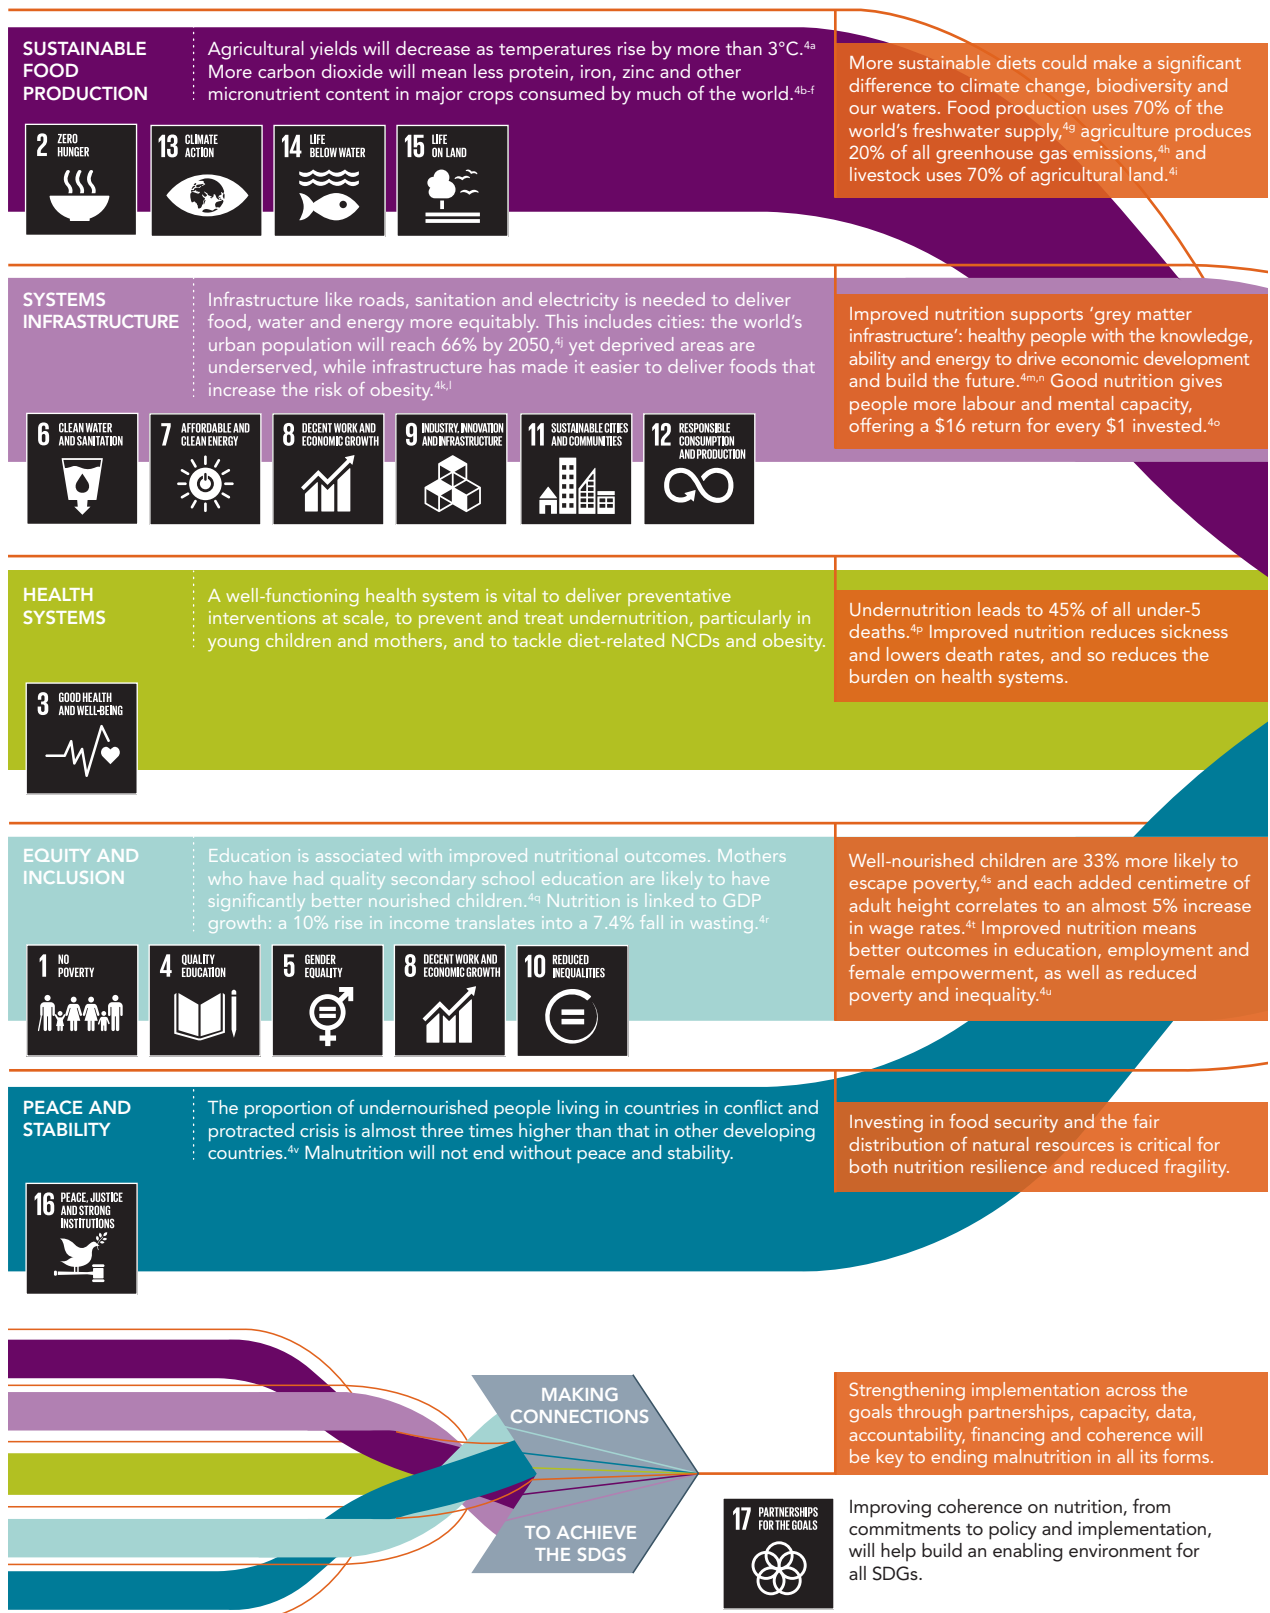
SUSTAINABLE FOOD PRODUCTION

Agricultural yields will decrease as temperatures rise by more than 3°C.$^{4a}$ More carbon dioxide will mean less protein, iron, zinc and other micronutrient content in major crops consumed by much of the world.$^{4b-f}$

2 ZERO HUNGER
13 CLIMATE ACTION
14 LIFE BELOW WATER
15 LIFE ON LAND

More sustainable diets could make a significant difference to climate change, biodiversity and our waters. Food production uses 70% of the world's freshwater supply,$^{4g}$ agriculture produces 20% of all greenhouse gas emissions,$^{4h}$ and livestock uses 70% of agricultural land.$^{4i}$

SYSTEMS INFRASTRUCTURE

Infrastructure like roads, sanitation and electricity is needed to deliver food, water and energy more equitably. This includes cities: the world's urban population will reach 66% by 2050,$^{4j}$ yet deprived areas are underserved, while infrastructure has made it easier to deliver foods that increase the risk of obesity.$^{4k,l}$

6 CLEAN WATER AND SANITATION
7 AFFORDABLE AND CLEAN ENERGY
8 DECENT WORK AND ECONOMIC GROWTH
9 INDUSTRY, INNOVATION AND INFRASTRUCTURE
11 SUSTAINABLE CITIES AND COMMUNITIES
12 RESPONSIBLE CONSUMPTION AND PRODUCTION

Improved nutrition supports 'grey matter infrastructure': healthy people with the knowledge, ability and energy to drive economic development and build the future.$^{4m,n}$ Good nutrition gives people more labour and mental capacity, offering a $16 return for every $1 invested.$^{4o}$

HEALTH SYSTEMS

A well-functioning health system is vital to deliver preventative interventions at scale, to prevent and treat undernutrition, particularly in young children and mothers, and to tackle diet-related NCDs and obesity.

3 GOOD HEALTH AND WELL-BEING

Undernutrition leads to 45% of all under-5 deaths.$^{4p}$ Improved nutrition reduces sickness and lowers death rates, and so reduces the burden on health systems.

EQUITY AND INCLUSION

Education is associated with improved nutritional outcomes. Mothers who have had quality secondary school education are likely to have significantly better nourished children.$^{4q}$ Nutrition is linked to GDP growth: a 10% rise in income translates into a 7.4% fall in wasting.$^{4r}$

1 NO POVERTY
4 QUALITY EDUCATION
5 GENDER EQUALITY
8 DECENT WORK AND ECONOMIC GROWTH
10 REDUCED INEQUALITIES

Well-nourished children are 33% more likely to escape poverty,$^{4s}$ and each added centimetre of adult height correlates to an almost 5% increase in wage rates.$^{4t}$ Improved nutrition means better outcomes in education, employment and female empowerment, as well as reduced poverty and inequality.$^{4u}$

PEACE AND STABILITY

The proportion of undernourished people living in countries in conflict and protracted crisis is almost three times higher than that in other developing countries.$^{4v}$ Malnutrition will not end without peace and stability.

16 PEACE, JUSTICE AND STRONG INSTITUTIONS

Investing in food security and the fair distribution of natural resources is critical for both nutrition resilience and reduced fragility.

MAKING CONNECTIONS
TO ACHIEVE THE SDGS

Strengthening implementation across the goals through partnerships, capacity, data, accountability, financing and coherence will be key to ending malnutrition in all its forms.

17 PARTNERSHIPS FOR THE GOALS

Improving coherence on nutrition, from commitments to policy and implementation, will help build an enabling environment for all SDGs.